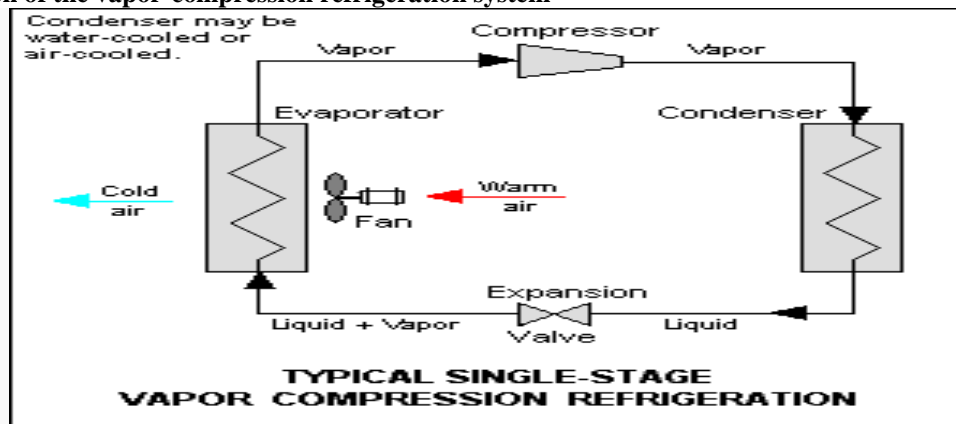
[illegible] of the vapor-compression refrigeration system

Condenser may be water-cooled or air-cooled.

Vapor

Compressor

Vapor

Evaporator

Condenser

Cold air

Fan

Warm air

Expansion

Valve

Liquid + Vapor

Liquid

TYPICAL SINGLE-STAGE
VAPOR COMPRESSION REFRIGERATION